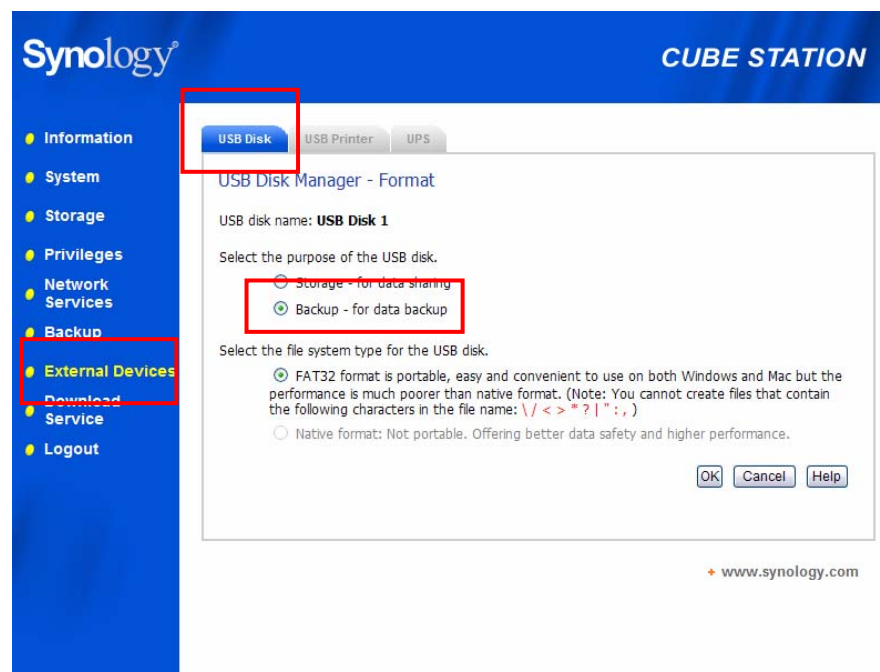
Synology

CUBE STATION

Information

System

Storage

Privileges

Network Services

Backup

External Devices

Download Service

Logout

USB Disk | USB Printer | UPS

USB Disk Manager - Format

USB disk name: **USB Disk 1**

Select the purpose of the USB disk.

Storage - for data sharing

Backup - for data backup

Select the file system type for the USB disk.

FAT32 format is portable, easy and convenient to use on both Windows and Mac but the performance is much poorer than native format. (Note: You cannot create files that contain the following characters in the file name: \ / < > " ? | " : , )

Native format: Not portable. Offering better data safety and higher performance.

OK Cancel Help

+ www.synology.com